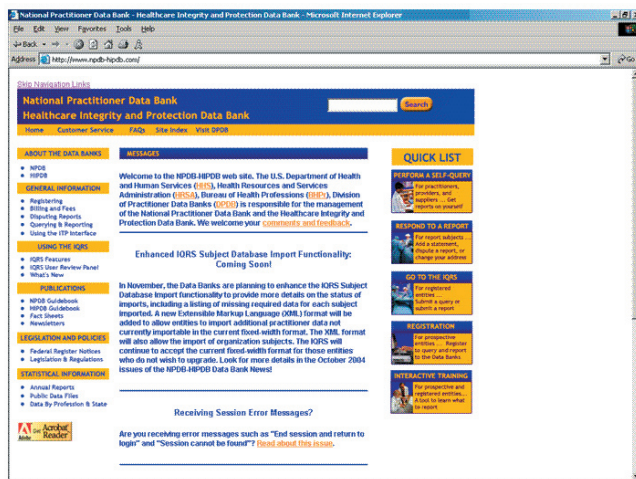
National Practitioner Data Bank - Healthcare Integrity and Protection Data Bank - Microsoft Internet Explorer

File Edit View Favorites Tools Help

Back

Address http://www.npdb-hipdb.com/

Go

Skip Navigation Links

National Practitioner Data Bank
Healthcare Integrity and Protection Data Bank

Search

Home Customer Service FAQs Site Index Visit DPDB

ABOUT THE DATA BANKS
• NPDB
• HIPDB

GENERAL INFORMATION
• Registering
• Billing and Fees
• Disputing Reports
• Querying & Reporting
• Using the ITP Interface

USING THE IQRS
• IQRS Features
• IQRS User Review Panel
• What's New

PUBLICATIONS
• NPDB Guidebook
• HIPDB Guidebook
• Fact Sheets
• Newsletters

LEGISLATION AND POLICIES
• Federal Register Notices
• Legislation & Regulations

STATISTICAL INFORMATION
• Annual Reports
• Public Data Files
• Data By Profession & State

Get Adobe Acrobat Reader

MESSAGES

Welcome to the NPDB-HIPDB web site. The U.S. Department of Health and Human Services (HHS), Health Resources and Services Administration (HRSA), Bureau of Health Professions (BHPr), Division of Practitioner Data Banks (DPDB) is responsible for the management of the National Practitioner Data Bank and the Healthcare Integrity and Protection Data Bank. We welcome your comments and feedback.

Enhanced IQRS Subject Database Import Functionality: Coming Soon!

In November, the Data Banks are planning to enhance the IQRS Subject Database Import functionality to provide more details on the status of imports, including a listing of missing required data for each subject imported. A new Extensible Markup Language (XML) format will be added to allow entities to import additional practitioner data not currently importable in the current fixed-width format. The XML format will also allow the import of organization subjects. The IQRS will continue to accept the current fixed-width format for those entities who do not wish to upgrade. Look for more details in the October 2004 issues of the NPDB-HIPDB Data Bank News!

Receiving Session Error Messages?

Are you receiving error messages such as "End session and return to login" and "Session cannot be found"? Read about this issue.

QUICK LIST

PERFORM A SELF-QUERY
For practitioners, providers, and suppliers ... Get reports on yourself

RESPOND TO A REPORT
For report subjects ... Add a statement, dispute a report, or change your address

GO TO THE IQRS
For registered entities ... Submit a query or submit a report

REGISTRATION
For prospective entities ... Register to query and report to the Data Banks

INTERACTIVE TRAINING
For prospective and registered entities... A tool to learn what to report